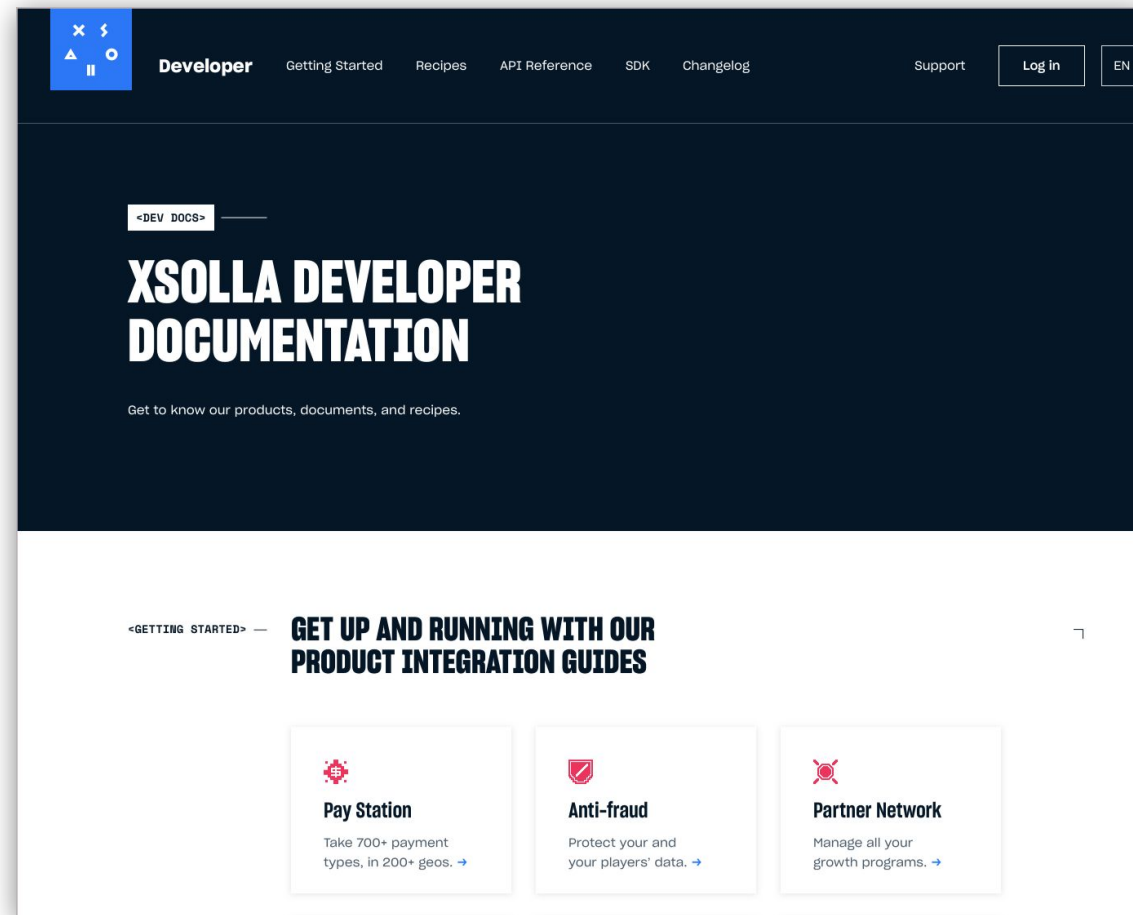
Developer Getting Started Recipes API Reference SDK Changelog Support Log in EN

<DEV DOCS>

XSOLLA DEVELOPER DOCUMENTATION

Get to know our products, documents, and recipes.

<GETTING STARTED> —

GET UP AND RUNNING WITH OUR PRODUCT INTEGRATION GUIDES

Pay Station
Take 700+ payment types, in 200+ geos. →

Anti-fraud
Protect your and your players' data. →

Partner Network
Manage all your growth programs. →